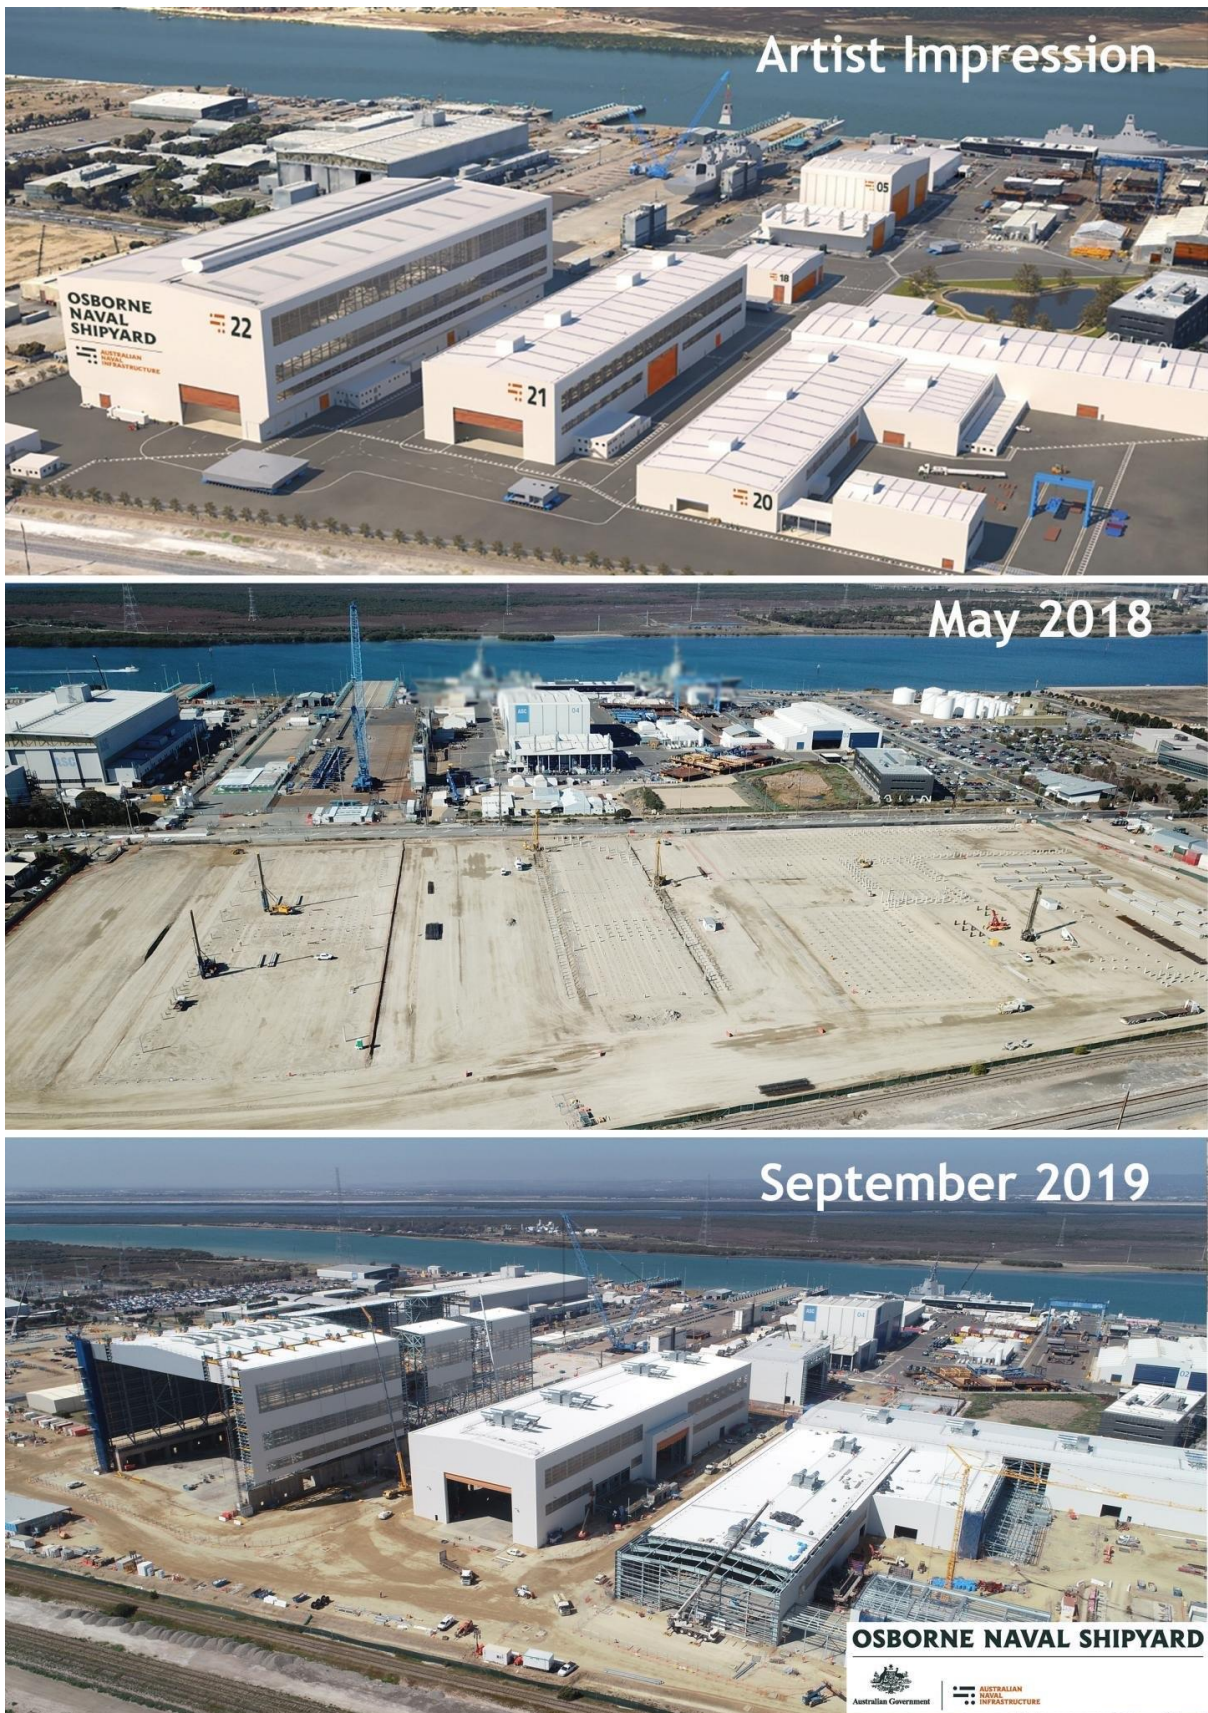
Artist Impression

OSBORNE NAVAL SHIPYARD

AUSTRALIAN NAVAL INFRASTRUCTURE

22

21

20

18

05

May 2018

ASC

04

September 2019

ASC

04

OSBORNE NAVAL SHIPYARD

Australian Government

AUSTRALIAN NAVAL INFRASTRUCTURE